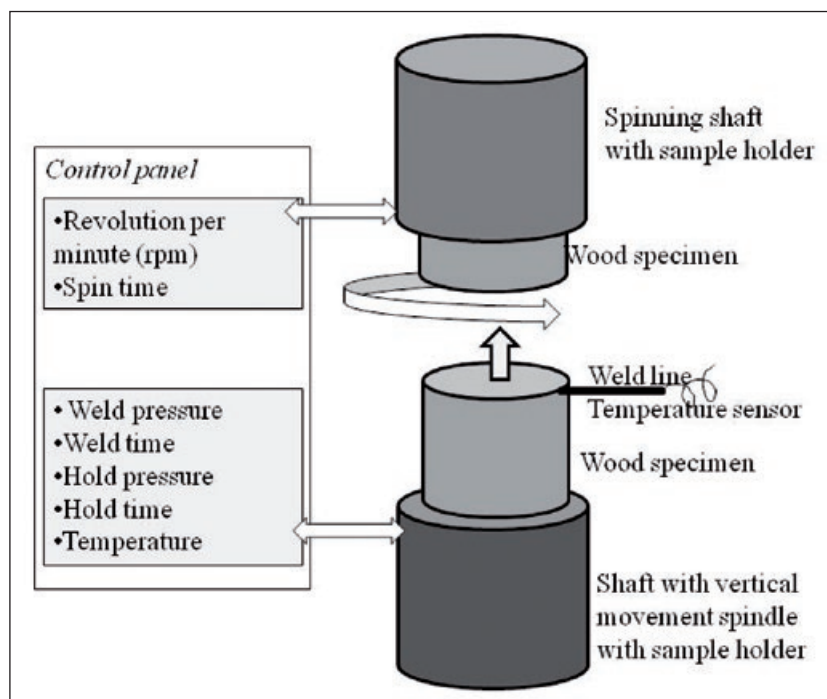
Control panel

•Revolution per minute (rpm)
•Spin time

• Weld pressure
•Weld time
•Hold pressure
•Hold time
•Temperature

Spinning shaft with sample holder

Wood specimen

Weld line
Temperature sensor

Wood specimen

Shaft with vertical movement spindle with sample holder